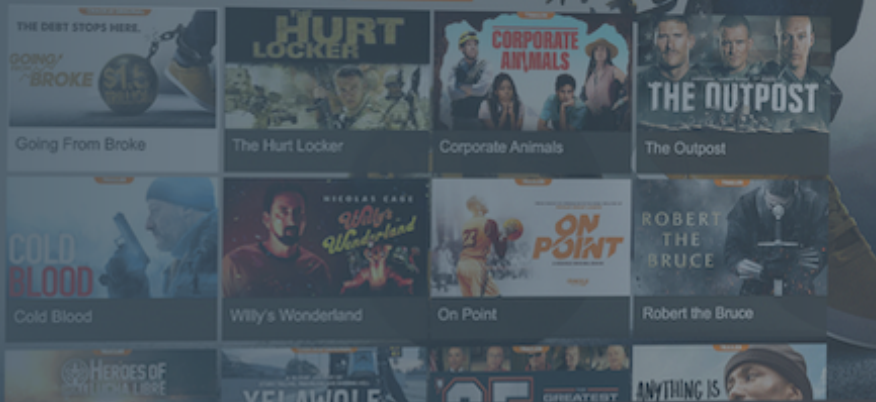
THE DEBT STOPS HERE.
GOING FROM BROKE
Going From Broke

THE HURT LOCKER
The Hurt Locker

CORPORATE ANIMALS
Corporate Animals

THE OUTPOST
The Outpost

COLD BLOOD
Cold Blood

NICOLAS CAGE
Willy's Wonderland
Willy's Wonderland

ON POINT
On Point

ROBERT THE BRUCE
Robert the Bruce

HEROES OF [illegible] LIBRE

YELLOWBALE

GREATEST

ANYTHING IS